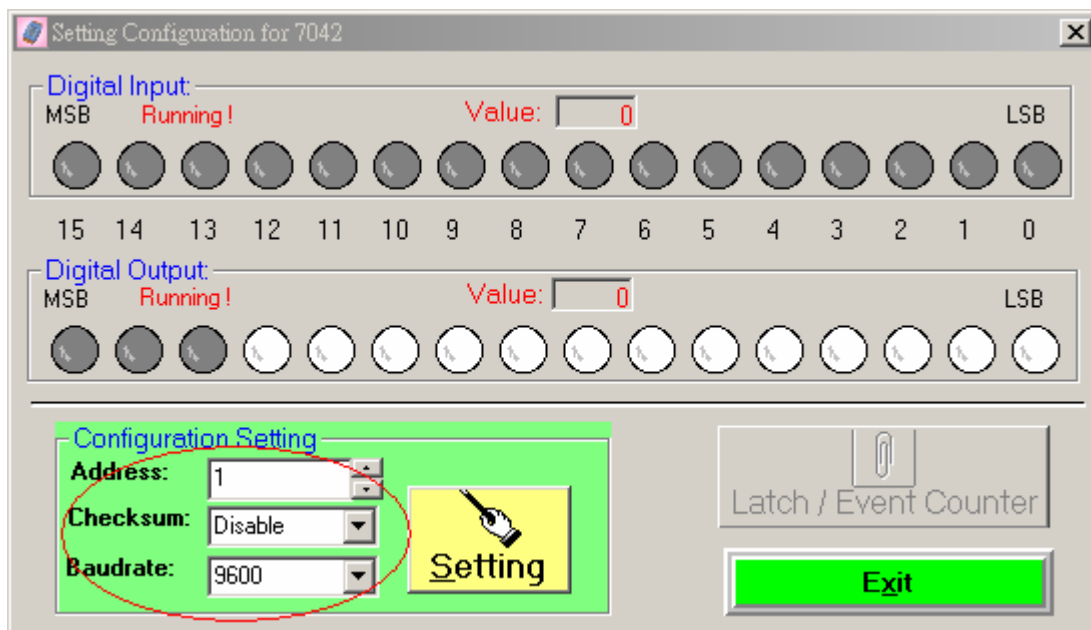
Setting Configuration for 7042

Digital Input:
MSB Running ! Value: 0 LSB

15 14 13 12 11 10 9 8 7 6 5 4 3 2 1 0

Digital Output:
MSB Running ! Value: 0 LSB

Configuration Setting
Address: 1
Checksum: Disable
Baudrate: 9600

Setting

Latch / Event Counter

Exit